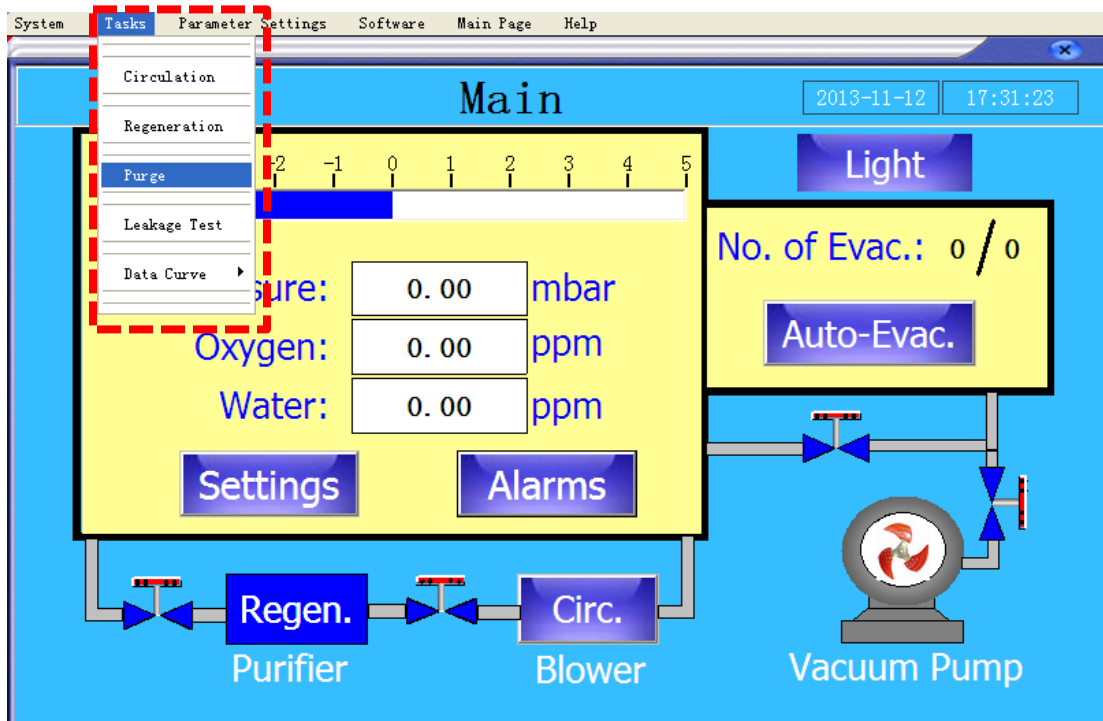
System Tasks Parameter Settings Software Main Page Help

Circulation
Regeneration
Purge
Leakage Test
Data Curve

Main

2013-11-12 17:31:23

-2 -1 0 1 2 3 4 5

Light

No. of Evac.: 0 / 0

Auto-Evac.

sure: 0.00 mbar
Oxygen: 0.00 ppm
Water: 0.00 ppm

Settings
Alarms

Regen.
Purifier
Circ.
Blower
Vacuum Pump